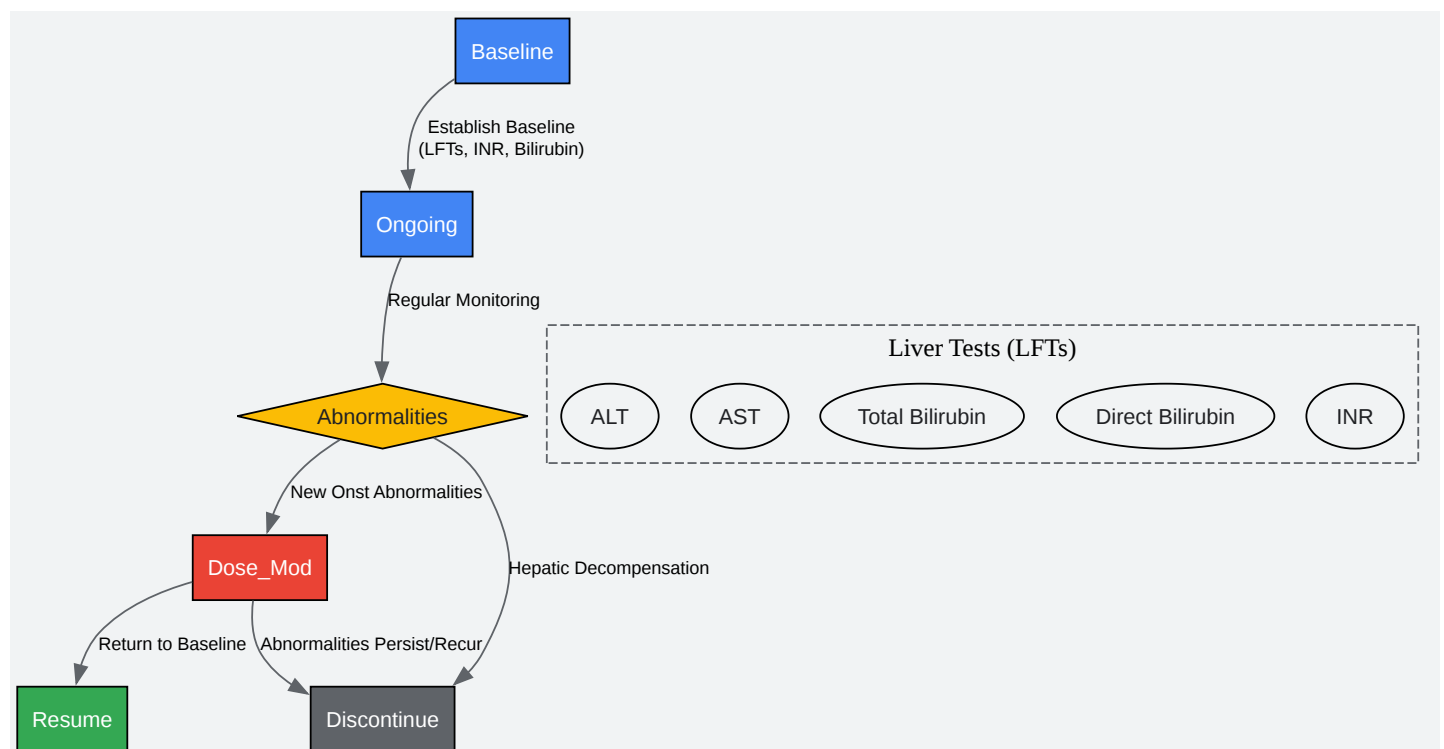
Baseline

Establish Baseline
(LFTs, INR, Bilirubin)

Ongoing

Regular Monitoring

Liver Tests (LFTs)

ALT

AST

Total Bilirubin

Direct Bilirubin

INR

Abnormalities

New Onst Abnormalities

Hepatic Decompensation

Dose_Mod

Return to Baseline

Abnormalities Persist/Recur

Resume

Discontinue